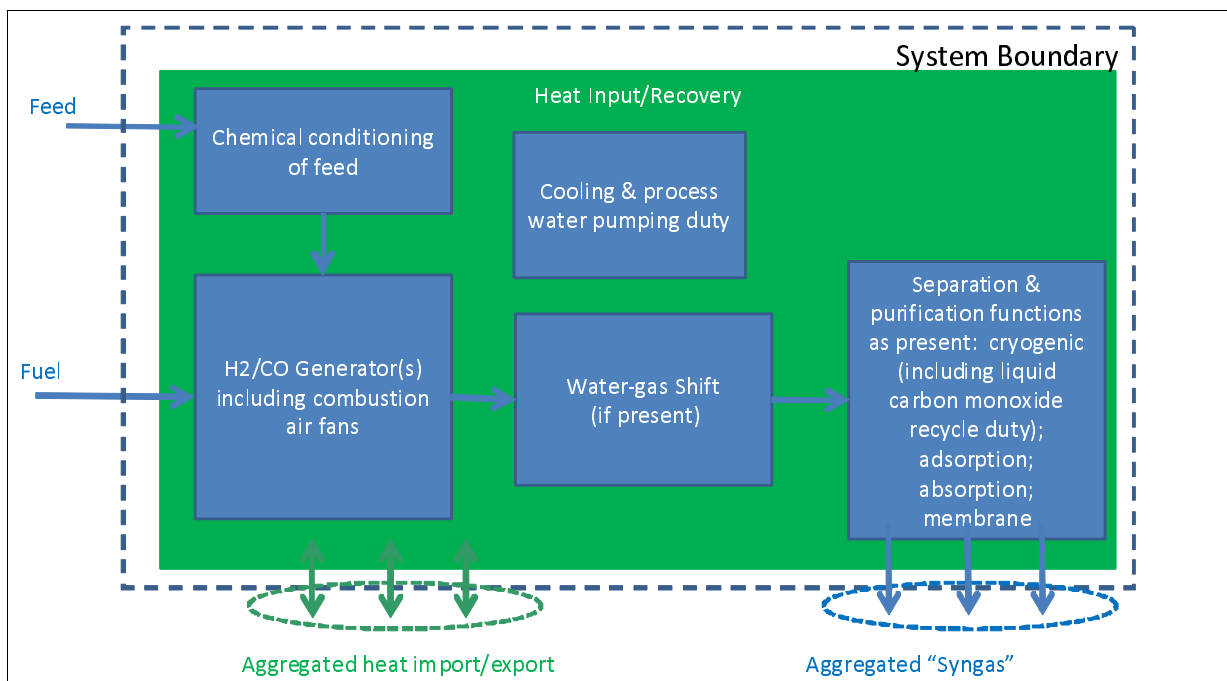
System Boundary

Heat Input/Recovery

Feed

Chemical conditioning of feed

Cooling & process water pumping duty

Fuel

H2/CO Generator(s) including combustion air fans

Water-gas Shift (if present)

Separation & purification functions as present: cryogenic (including liquid carbon monoxide recycle duty); adsorption; absorption; membrane

Aggregated heat import/export

Aggregated "Syngas"